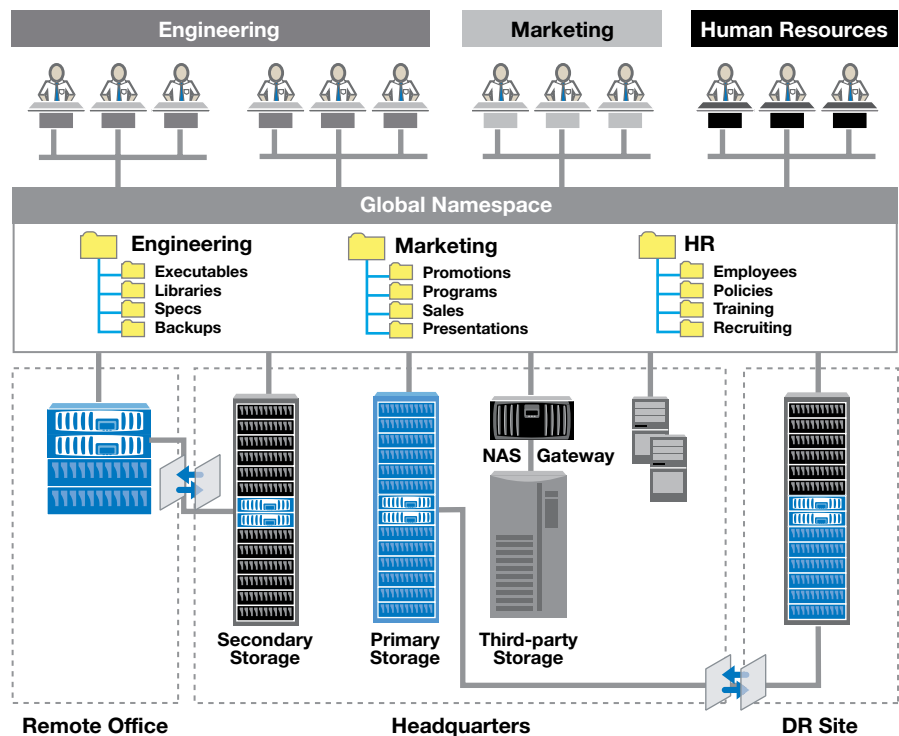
Engineering

Marketing

Human Resources

Global Namespace

Engineering
Executables
Libraries
Specs
Backups

Marketing
Promotions
Programs
Sales
Presentations

HR
Employees
Policies
Training
Recruiting

NAS Gateway

Secondary Storage

Primary Storage

Third-party Storage

Remote Office

Headquarters

DR Site